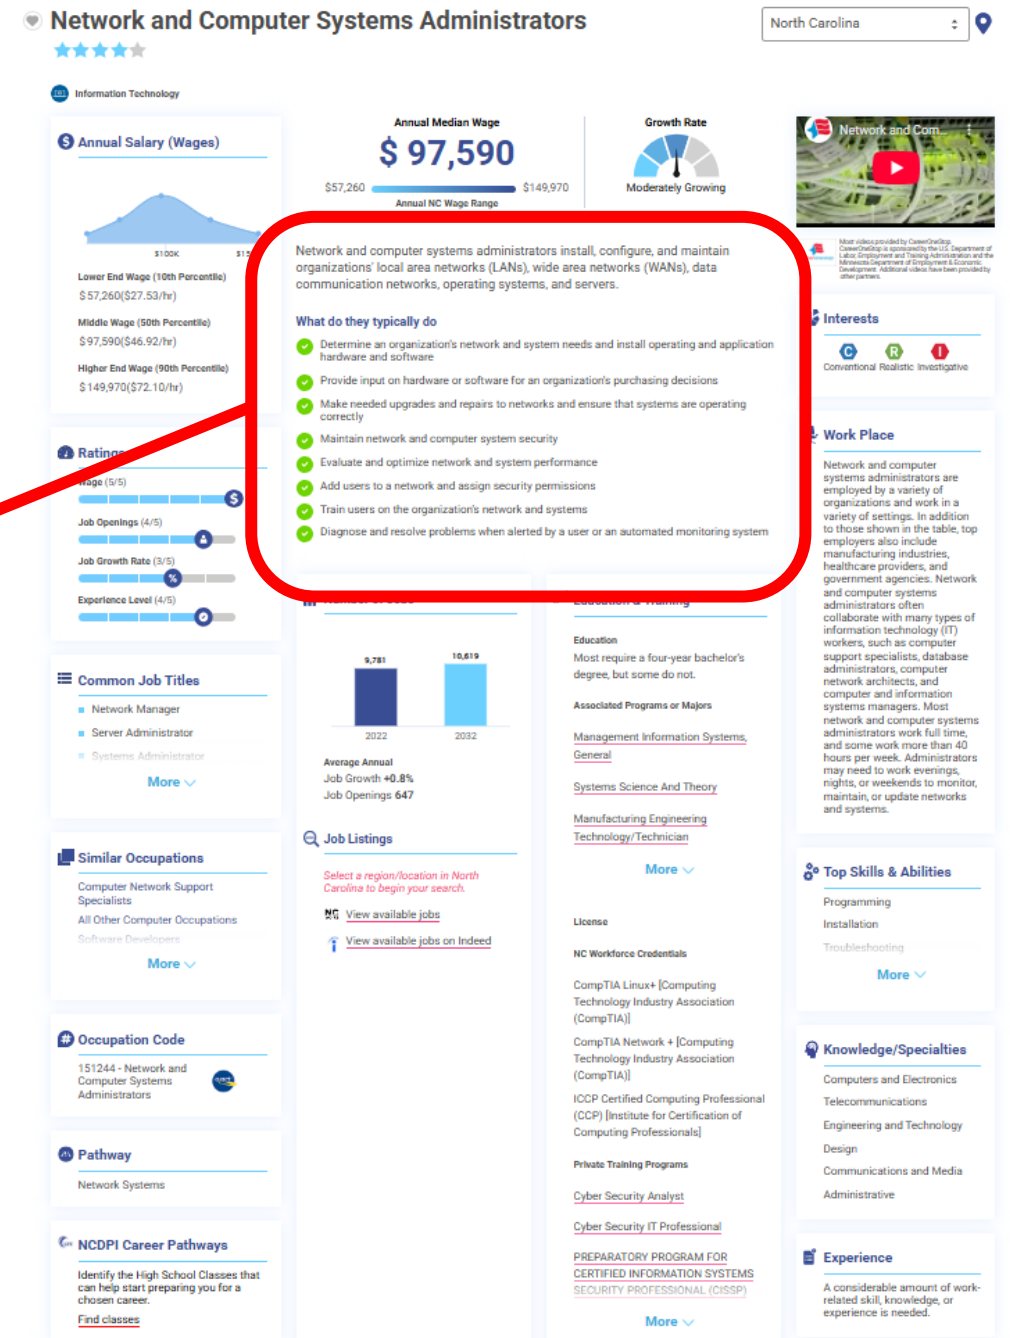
Network and Computer Systems Administrators

North Carolina

Information Technology

Annual Salary (Wages)

$100K

Lower End Wage (10th Percentile)
$57,260($27.53/hr)

Middle Wage (50th Percentile)
$97,590($46.92/hr)

Higher End Wage (90th Percentile)
$149,970($72.10/hr)

Annual Median Wage
$ 97,590
$57,260 $149,970
Annual NC Wage Range

Growth Rate
Moderately Growing

Network and Com...

Most videos provided by CareerOneStop. CareerOneStop is sponsored by the U.S. Department of Labor, Employment and Training Administration and the Minnesota Department of Employment & Economic Development. Additional videos have been provided by other partners.

Network and computer systems administrators install, configure, and maintain organizations' local area networks (LANs), wide area networks (WANs), data communication networks, operating systems, and servers.

What do they typically do

Determine an organization's network and system needs and install operating and application hardware and software

Provide input on hardware or software for an organization's purchasing decisions

Make needed upgrades and repairs to networks and ensure that systems are operating correctly

Maintain network and computer system security

Evaluate and optimize network and system performance

Add users to a network and assign security permissions

Train users on the organization's network and systems

Diagnose and resolve problems when alerted by a user or an automated monitoring system

Interests
Conventional Realistic Investigative

Ratings
Wage (5/5)
Job Openings (4/5)
Job Growth Rate (3/5)
Experience Level (4/5)

Work Place

Network and computer systems administrators are employed by a variety of organizations and work in a variety of settings. In addition to those shown in the table, top employers also include manufacturing industries, healthcare providers, and government agencies. Network and computer systems administrators often collaborate with many types of information technology (IT) workers, such as computer support specialists, database administrators, computer network architects, and computer and information systems managers. Most network and computer systems administrators work full time, and some work more than 40 hours per week. Administrators may need to work evenings, nights, or weekends to monitor, maintain, or update networks and systems.

Common Job Titles
Network Manager
Server Administrator
Systems Administrator
More

9,781
10,619
2022
2032
Average Annual
Job Growth +0.8%
Job Openings 647

Education
Most require a four-year bachelor's degree, but some do not.

Associated Programs or Majors
Management Information Systems, General
Systems Science And Theory
Manufacturing Engineering Technology/Technician
More

Similar Occupations
Computer Network Support Specialists
All Other Computer Occupations
Software Developers
More

Job Listings
Select a region/location in North Carolina to begin your search.
View available jobs
View available jobs on Indeed

License

NC Workforce Credentials
CompTIA Linux+ [Computing Technology Industry Association (CompTIA)]
CompTIA Network + [Computing Technology Industry Association (CompTIA)]
ICCP Certified Computing Professional (CCP) [Institute for Certification of Computing Professionals]

Private Training Programs
Cyber Security Analyst
Cyber Security IT Professional
PREPARATORY PROGRAM FOR CERTIFIED INFORMATION SYSTEMS SECURITY PROFESSIONAL (CISSP)
More

Top Skills & Abilities
Programming
Installation
Troubleshooting
More

Occupation Code
151244 - Network and Computer Systems Administrators

Knowledge/Specialties
Computers and Electronics
Telecommunications
Engineering and Technology
Design
Communications and Media
Administrative

Pathway
Network Systems

NCDPI Career Pathways
Identify the High School Classes that can help start preparing you for a chosen career.
Find classes

Experience
A considerable amount of work-related skill, knowledge, or experience is needed.